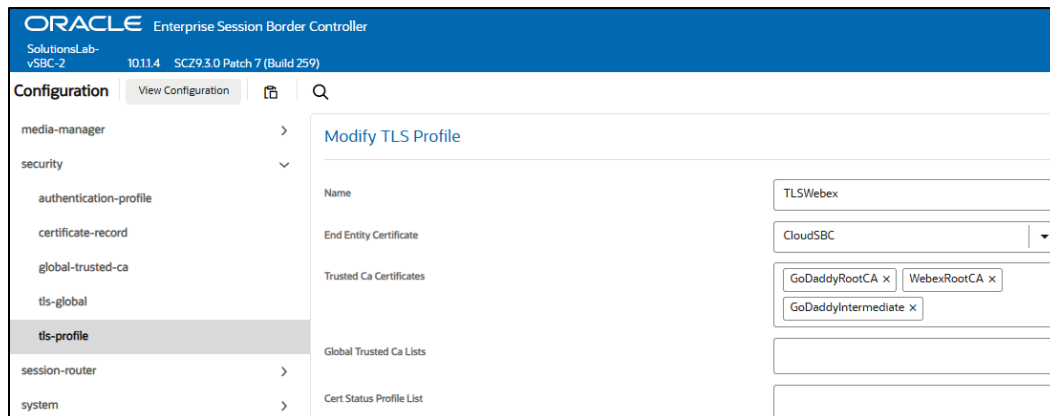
ORACLE Enterprise Session Border Controller

SolutionsLab-vSBC-2 10.1.1.4 SCZ9.3.0 Patch 7 (Build 259)

Configuration View Configuration

media-manager
security
authentication-profile
certificate-record
global-trusted-ca
tls-global
tls-profile
session-router
system

Modify TLS Profile

Name TLSWebex

End Entity Certificate CloudSBC

Trusted Ca Certificates GoDaddyRootCA × WebexRootCA × GoDaddyIntermediate ×

Global Trusted Ca Lists

Cert Status Profile List